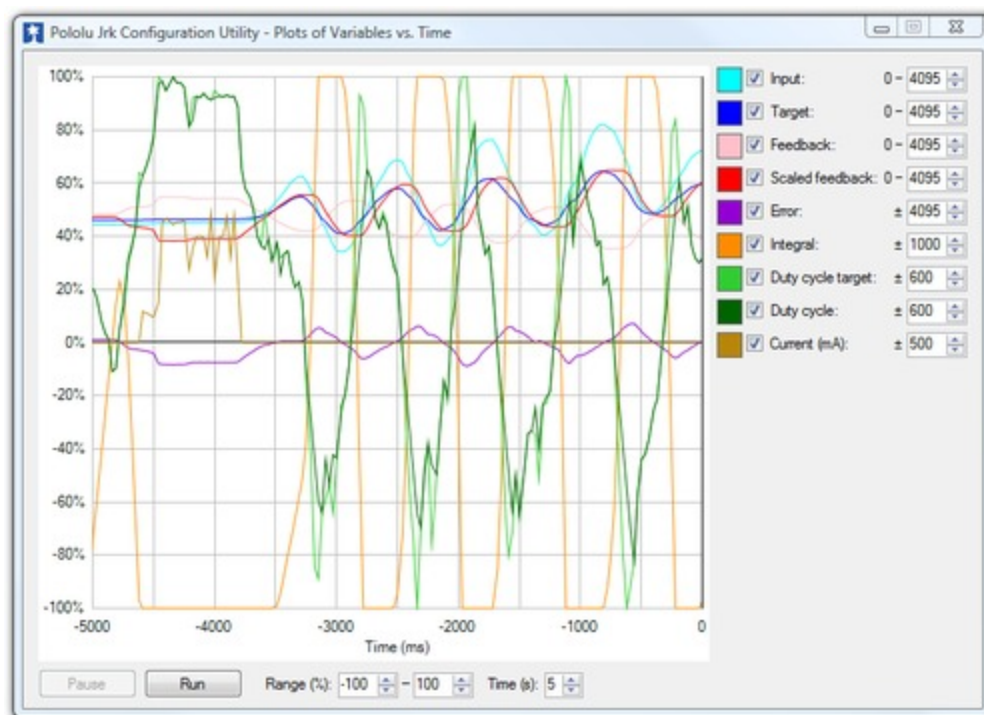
Pololu Jrk Configuration Utility - Plots of Variables vs. Time

100%
80%
60%
40%
20%
0%
-20%
-40%
-60%
-80%
-100%

-5000 -4000 -3000 -2000 -1000 0
Time (ms)

Input: 0 – 4095
Target: 0 – 4095
Feedback: 0 – 4095
Scaled feedback: 0 – 4095
Error: ± 4095
Integral: ± 1000
Duty cycle target: ± 600
Duty cycle: ± 600
Current (mA): ± 500

Pause Run Range (%): -100 – 100 Time (s): 5